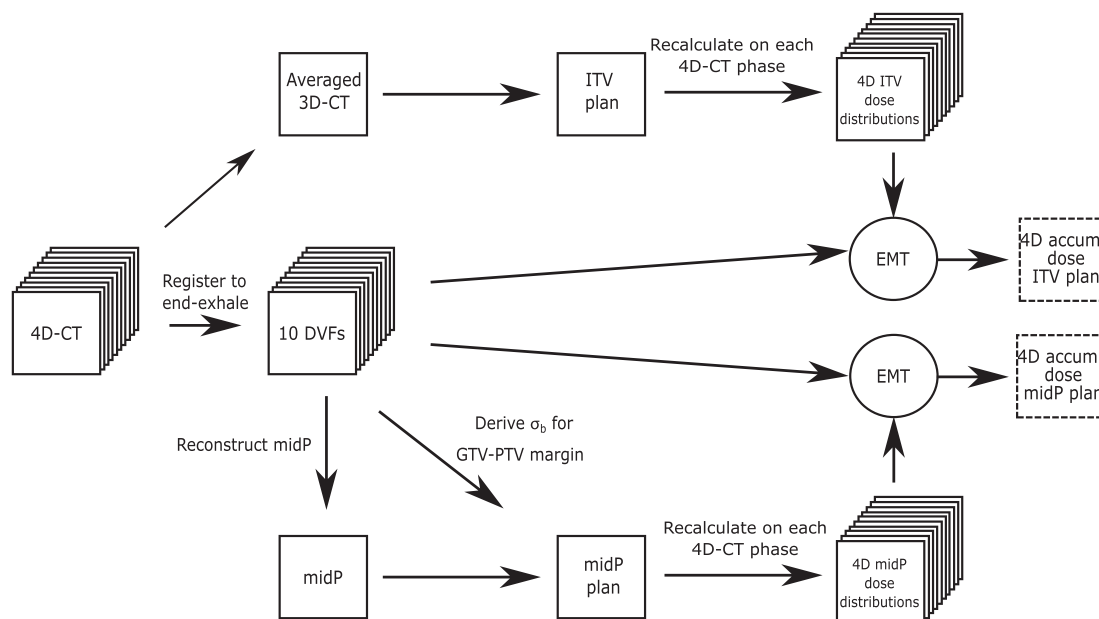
Averaged 3D-CT

ITV plan

Recalculate on each 4D-CT phase

4D ITV dose distributions

4D-CT

Register to end-exhale

10 DVFs

EMT

4D accum dose ITV plan

EMT

4D accum dose midP plan

Reconstruct midP

Derive $\sigma_b$ for GTV-PTV margin

midP

midP plan

Recalculate on each 4D-CT phase

4D midP dose distributions